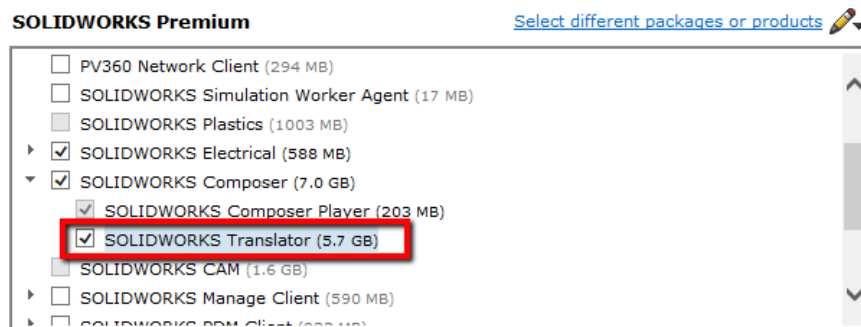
SOLIDWORKS Premium

Select different packages or products

PV360 Network Client (294 MB)
SOLIDWORKS Simulation Worker Agent (17 MB)
SOLIDWORKS Plastics (1003 MB)
SOLIDWORKS Electrical (588 MB)
SOLIDWORKS Composer (7.0 GB)
SOLIDWORKS Composer Player (203 MB)
SOLIDWORKS Translator (5.7 GB)
SOLIDWORKS CAM (1.6 GB)
SOLIDWORKS Manage Client (590 MB)
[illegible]